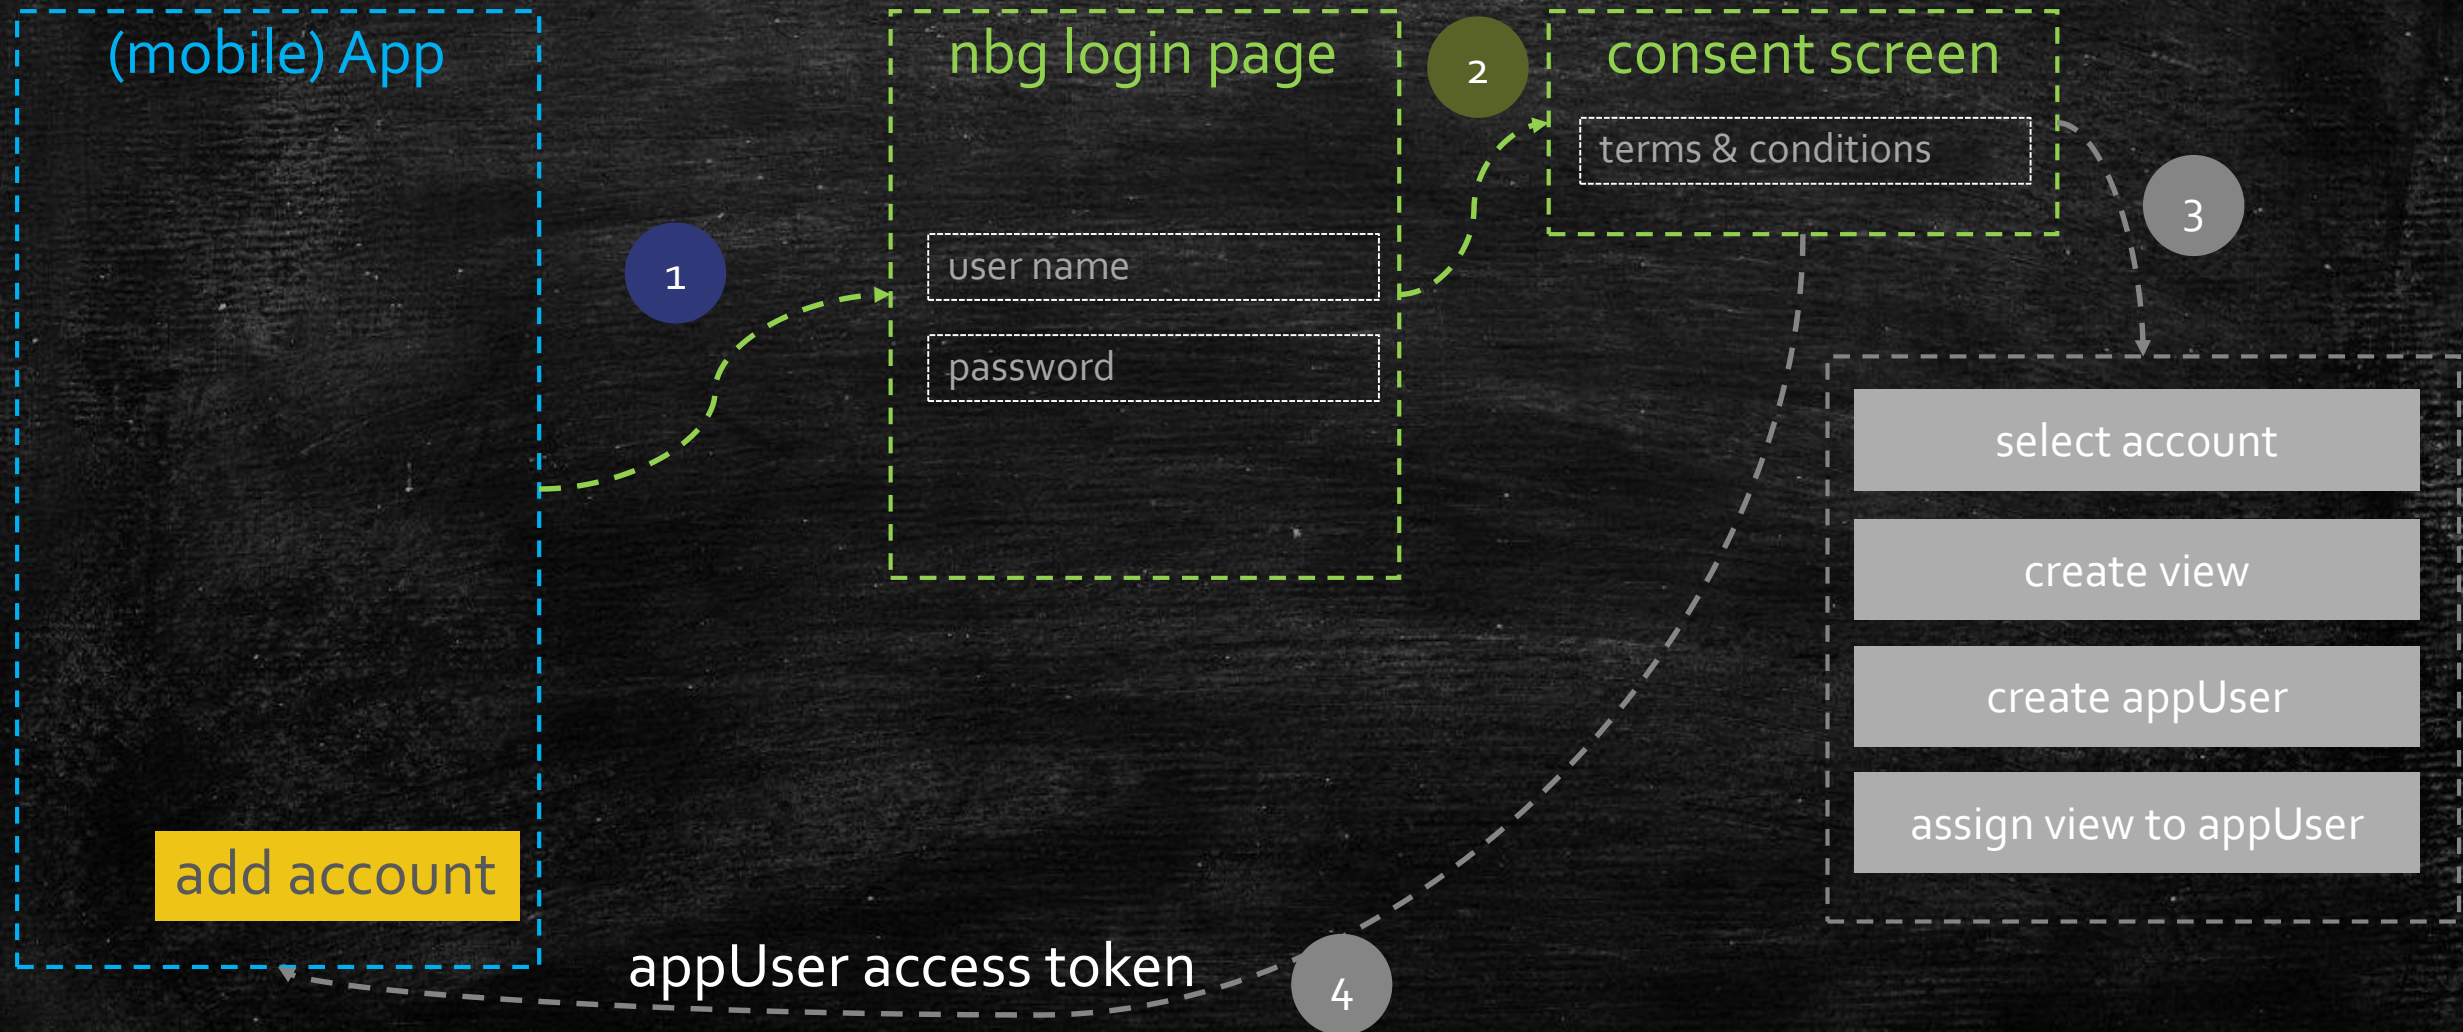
(mobile) App

add account

1

nbg login page

user name

password

2

consent screen

terms & conditions

3

select account

create view

create appUser

assign view to appUser

appUser access token

4